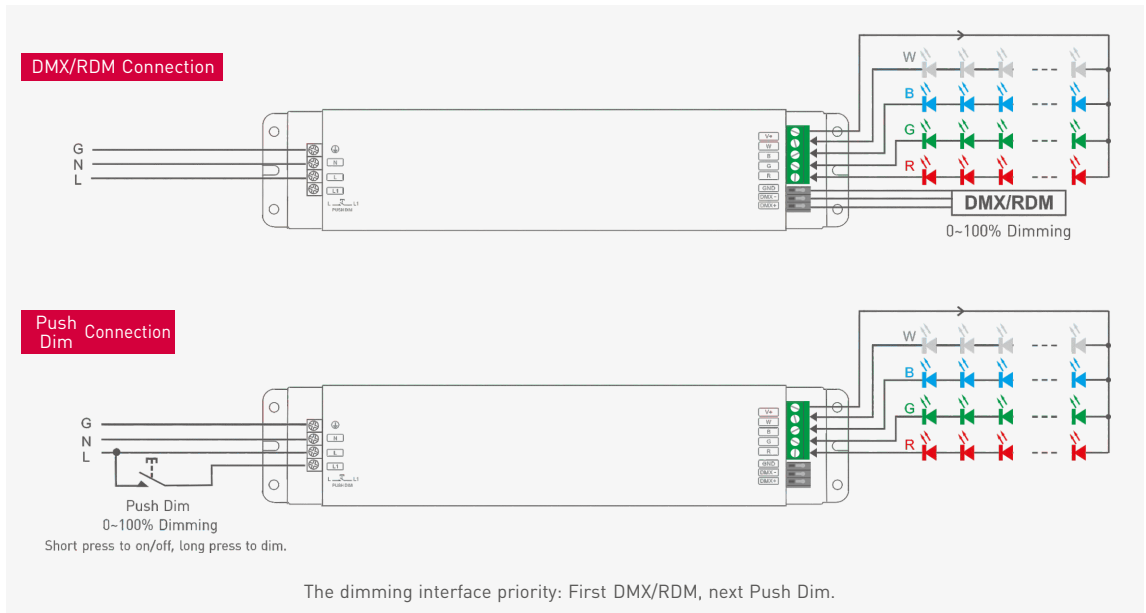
DMX/RDM Connection

G
N
L

N
L
L1
L L1
PUSH DIM

V+
W
B
G
R
GND
DMX-
DMX+

W
B
G
R

DMX/RDM
0~100% Dimming

Push Dim Connection

G
N
L

N
L
L1
L L1
PUSH DIM

V+
W
B
G
R
GND
DMX-
DMX+

W
B
G
R

Push Dim
0~100% Dimming
Short press to on/off, long press to dim.

The dimming interface priority: First DMX/RDM, next Push Dim.